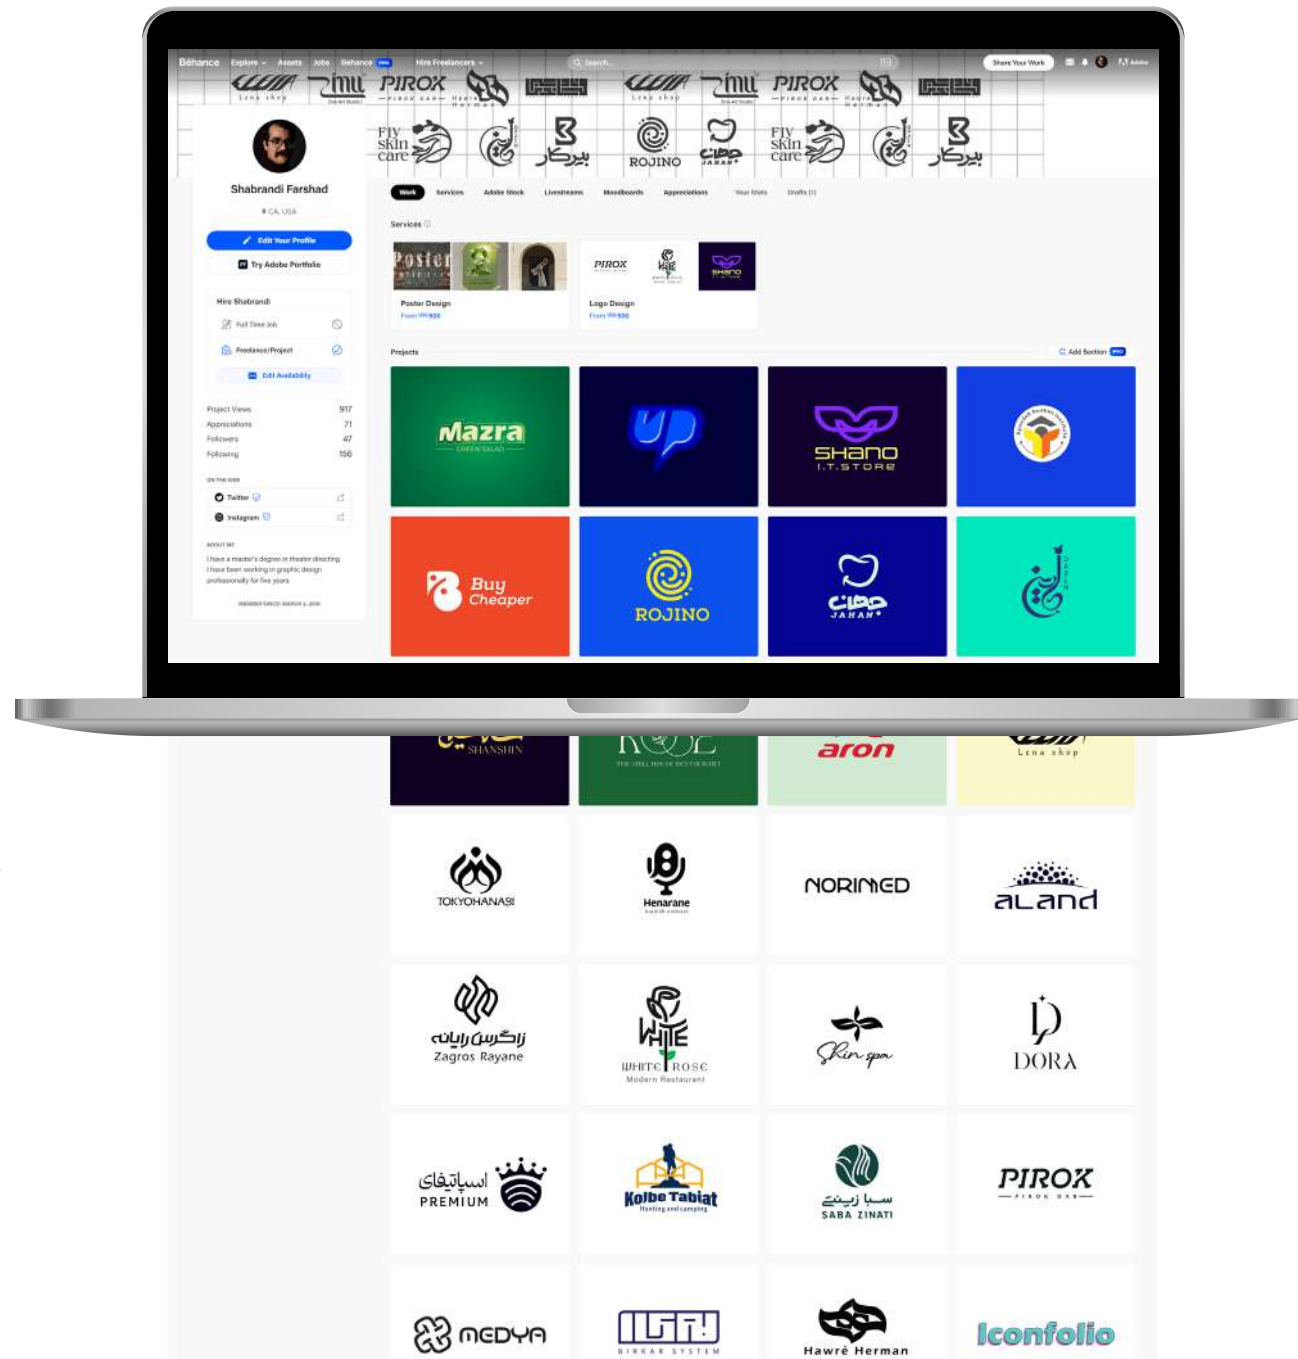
Behance Explore Assets Jobs Behance Hire Freelancers Search... Share Your Work

PIROX Lena shop Fly skin care ROJINO JAHAN PIROX Lena shop Fly skin care

Shabrandi Farshad
CA, USA
Edit Your Profile
Try Adobe Portfolio

Hire Shabrandi
Full Time Job
Freelance/Project
Edit Availability

Project Views 917
Appreciations 71
Followers 47
Following 156

ON THE WEB
Twitter
Instagram

ABOUT ME
I have a master's degree in theater directing I have been working in graphic design professionally for five years

Work Services Adobe Stock Livestreams Moodboards Appreciations Your Stats Drafts

Services
Poster Design
Logo Design

Projects
Add Section

Mazra
SHANO I.T.STORE
Buy Cheaper
ROJINO
JAHAN

SHANSHIN
aron
Lena shop
TOKYOHANASI
Henarane
NORIMED
aLand
زاگرس رایانه
Zagros Rayane
WHITE ROSE
Modern Restaurant
Skin spa
DORA
اسپاتیفای
PREMIUM
Kolbe Tabiat
Hunting and camping
سبا زینتی
SABA ZINATI
PIROX
MEDYA
BIRKAR SYSTEM
Hawrê Herman
Iconfolio